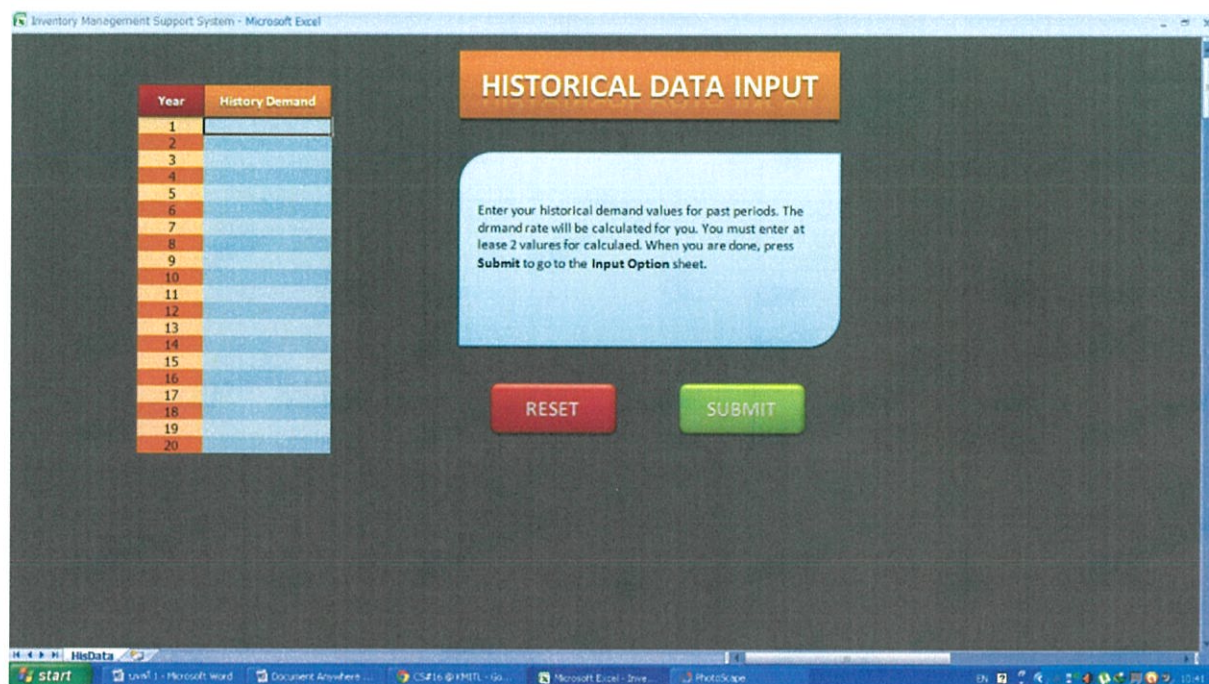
Inventory Management Support System - Microsoft Excel

| Year | History Demand |
|---|---|
| 1 | |
| 2 | |
| 3 | |
| 4 | |
| 5 | |
| 6 | |
| 7 | |
| 8 | |
| 9 | |
| 10 | |
| 11 | |
| 12 | |
| 13 | |
| 14 | |
| 15 | |
| 16 | |
| 17 | |
| 18 | |
| 19 | |
| 20 | |

HISTORICAL DATA INPUT

Enter your historical demand values for past periods. The drmand rate will be calculated for you. You must enter at lease 2 values for calculaed. When you are done, press **Submit** to go to the **Input Option** sheet.

RESET

SUBMIT

HisData

start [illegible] 1 - Microsoft Word Document Anywhere ... CS#16 @ KMITL - Go... Microsoft Excel - Inve... PhotoScape

EN 10:41